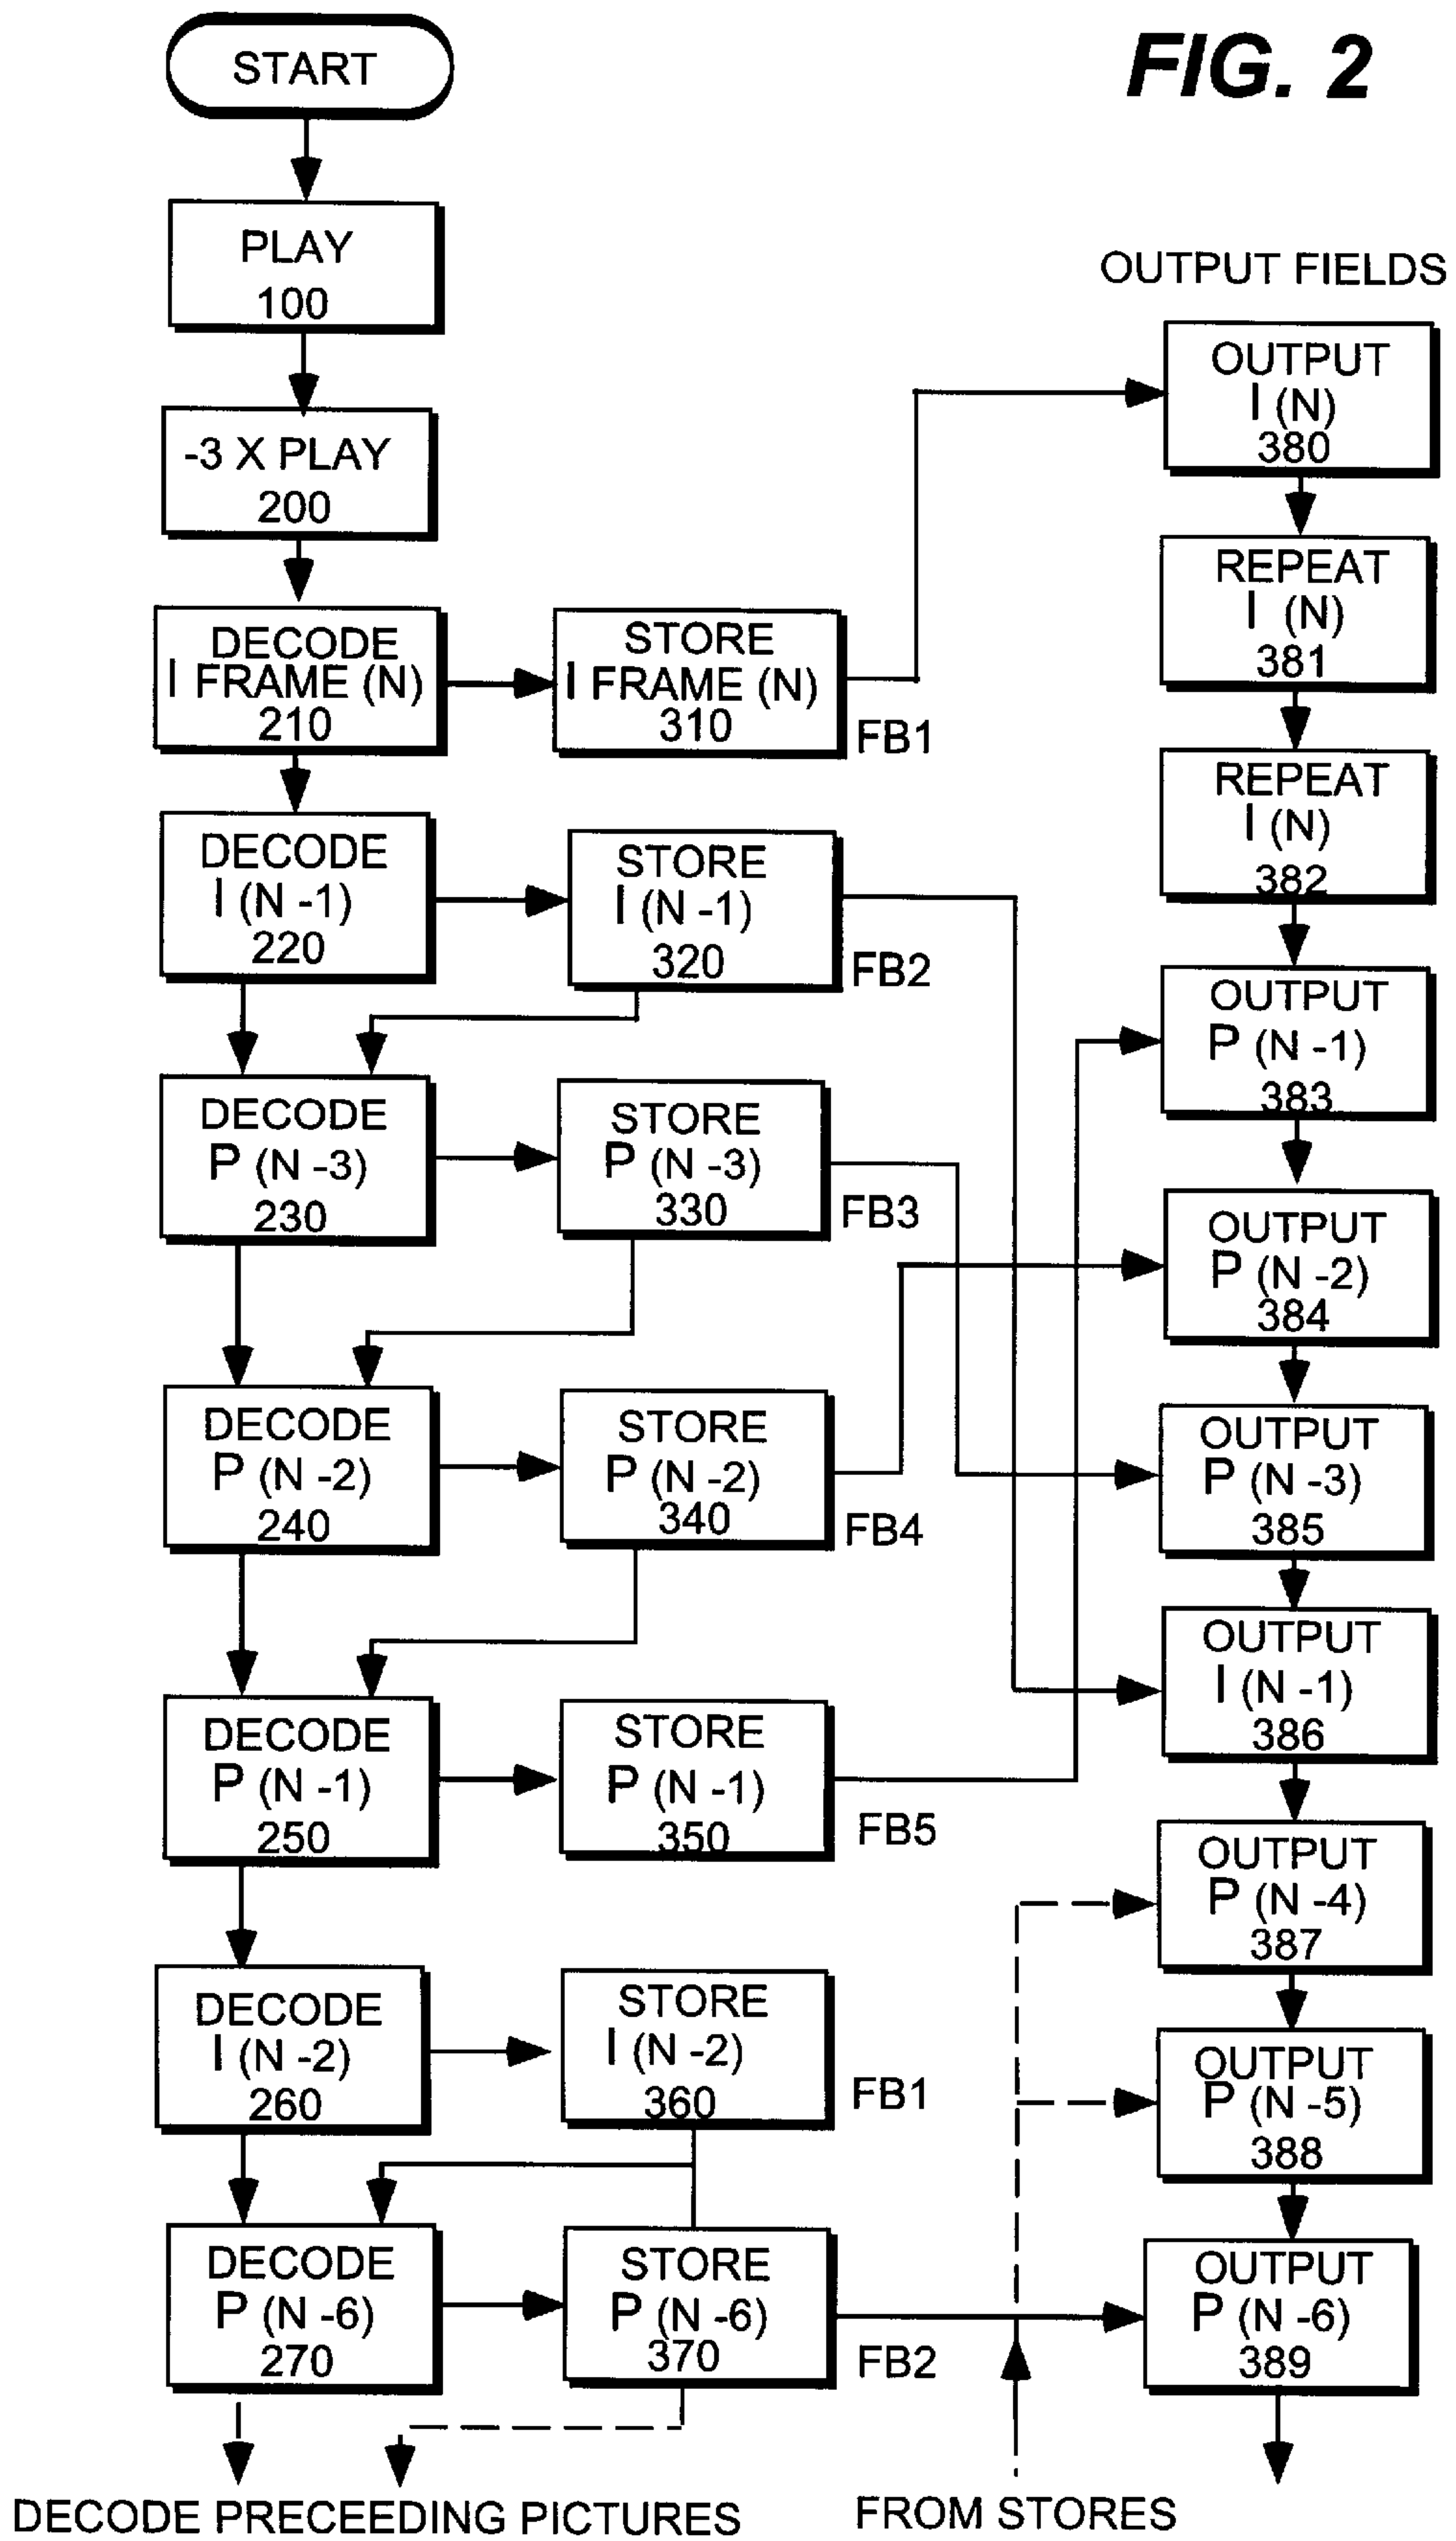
FIG. 2

START

PLAY
100

-3 X PLAY
200

DECODE
I FRAME (N)
210

STORE
I FRAME (N)
310

FB1

DECODE
I (N -1)
220

STORE
I (N -1)
320

FB2

DECODE
P (N -3)
230

STORE
P (N -3)
330

FB3

DECODE
P (N -2)
240

STORE
P (N -2)
340

FB4

DECODE
P (N -1)
250

STORE
P (N -1)
350

FB5

DECODE
I (N -2)
260

STORE
I (N -2)
360

FB1

DECODE
P (N -6)
270

STORE
P (N -6)
370

FB2

OUTPUT FIELDS

OUTPUT
I (N)
380

REPEAT
I (N)
381

REPEAT
I (N)
382

OUTPUT
P (N -1)
383

OUTPUT
P (N -2)
384

OUTPUT
P (N -3)
385

OUTPUT
I (N -1)
386

OUTPUT
P (N -4)
387

OUTPUT
P (N -5)
388

OUTPUT
P (N -6)
389

DECODE PRECEEDING PICTURES

FROM STORES